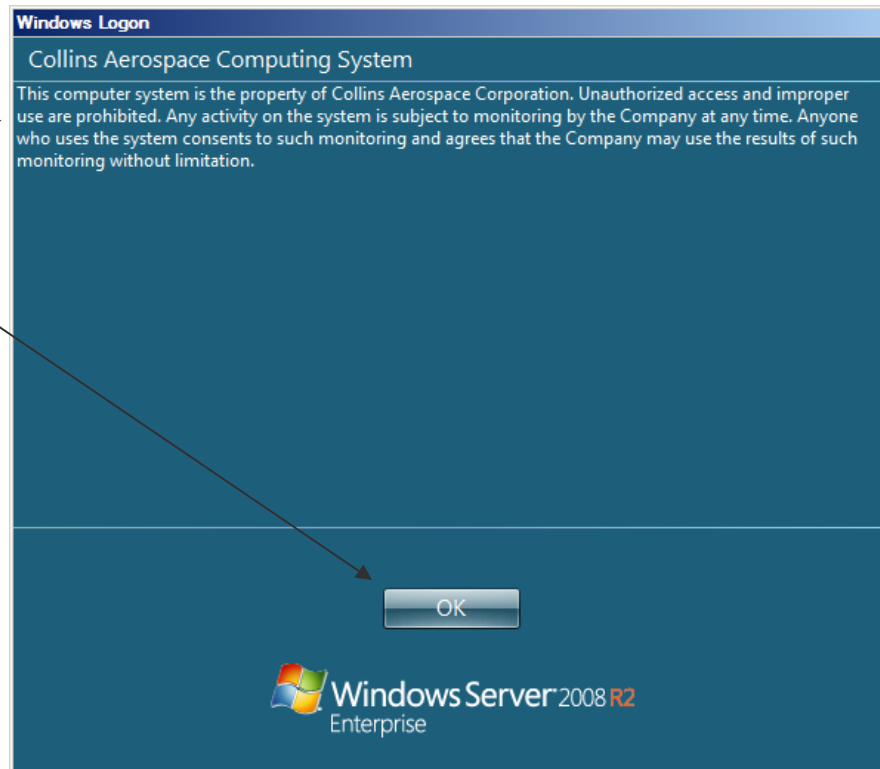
Windows Logon

Collins Aerospace Computing System

This computer system is the property of Collins Aerospace Corporation. Unauthorized access and improper use are prohibited. Any activity on the system is subject to monitoring by the Company at any time. Anyone who uses the system consents to such monitoring and agrees that the Company may use the results of such monitoring without limitation.

OK

Windows Server 2008 R2
Enterprise